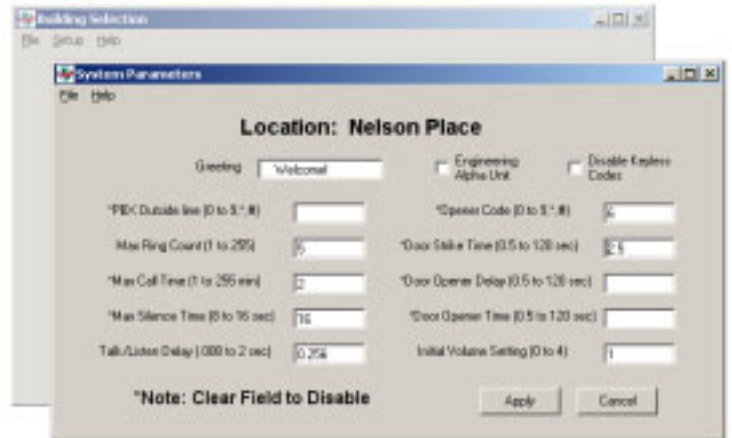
Building Selection
File Setup Help

System Parameters
File Help

Location: Nelson Place

Greeting 'Welcome!'
Engineering Alpha Unit
Disable Keyless Codes

*PBX Outside line (0 to 9,*,#)
Max Ring Count (1 to 255) 5
*Max Call Time (1 to 255 min) 2
*Max Silence Time (8 to 16 sec) 16
Talk/Listen Delay (.000 to 2 sec) 0.256

*Opener Code (0 to 9,*,#) 6
*Door Strike Time (0.5 to 120 sec) 2.5
*Door Opener Delay (0.5 to 120 sec)
*Door Opener Time (0.5 to 120 sec)
Initial Volume Setting (0 to 4) 1

*Note: Clear Field to Disable

Apply Cancel